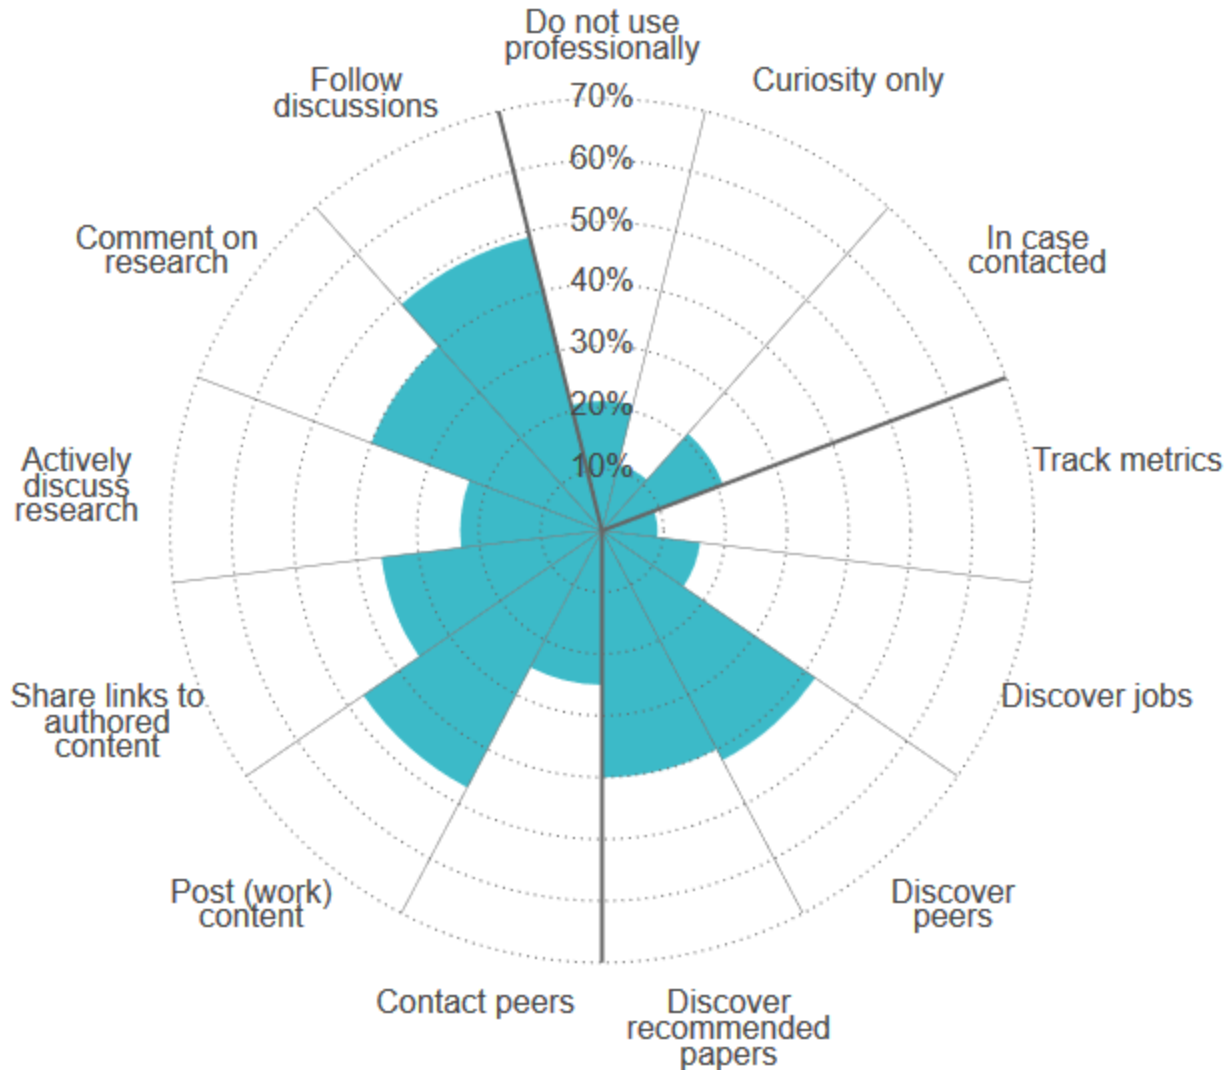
Do not use professionally

Curiosity only

In case contacted

Track metrics

Discover jobs

Discover peers

Discover recommended papers

Contact peers

Post (work) content

Share links to authored content

Actively discuss research

Comment on research

Follow discussions

70%
60%
50%
40%
30%
20%
10%